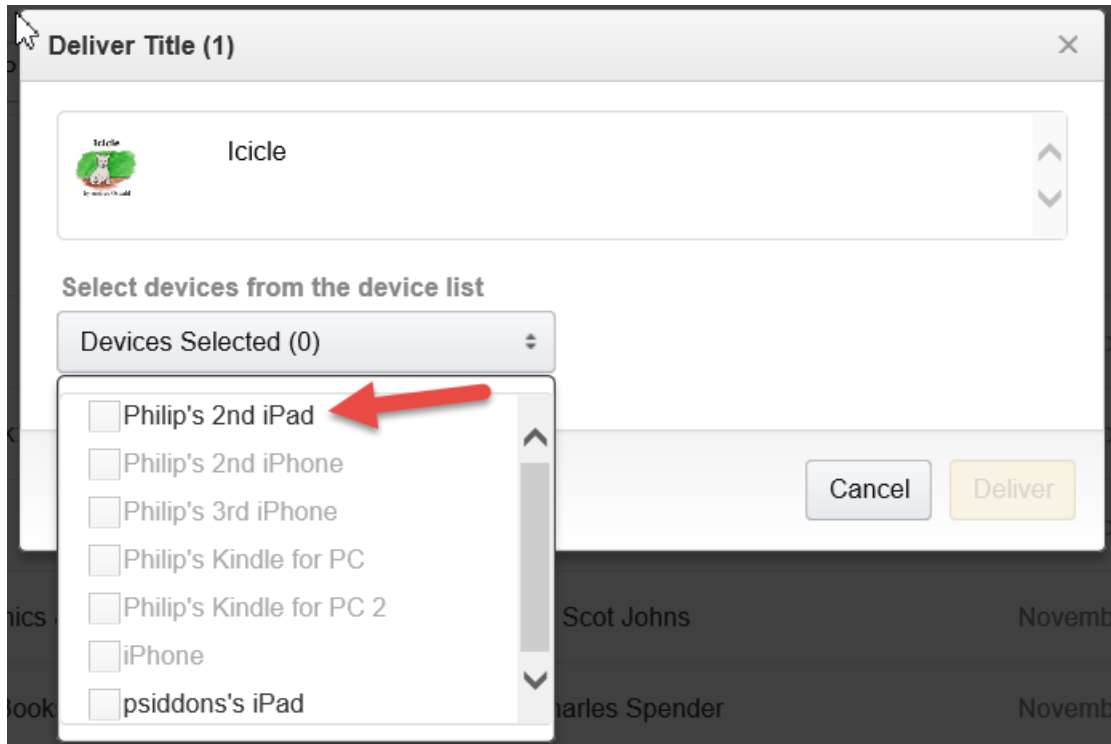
Deliver Title (1)

×

Icicle

Icicle

Select devices from the device list

Devices Selected (0)

Philip's 2nd iPad

Philip's 2nd iPhone

Philip's 3rd iPhone

Philip's Kindle for PC

Philip's Kindle for PC 2

iPhone

psiddons's iPad

Cancel

Deliver

nics

Scot Johns

Novemb

Book

harles Spender

Novemb